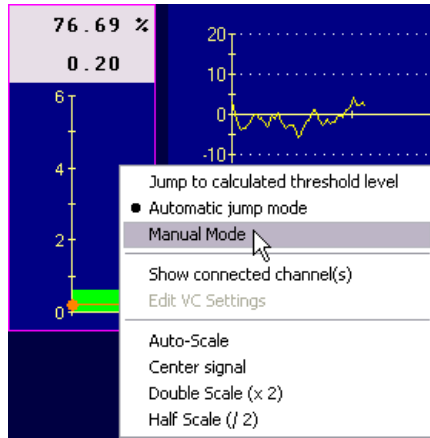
76.69 %
0.20
6
4
2
0
20
10
0
-10
Jump to calculated threshold level
Automatic jump mode
Manual Mode
Show connected channel(s)
Edit VC Settings
Auto-Scale
Center signal
Double Scale (x 2)
Half Scale (/ 2)